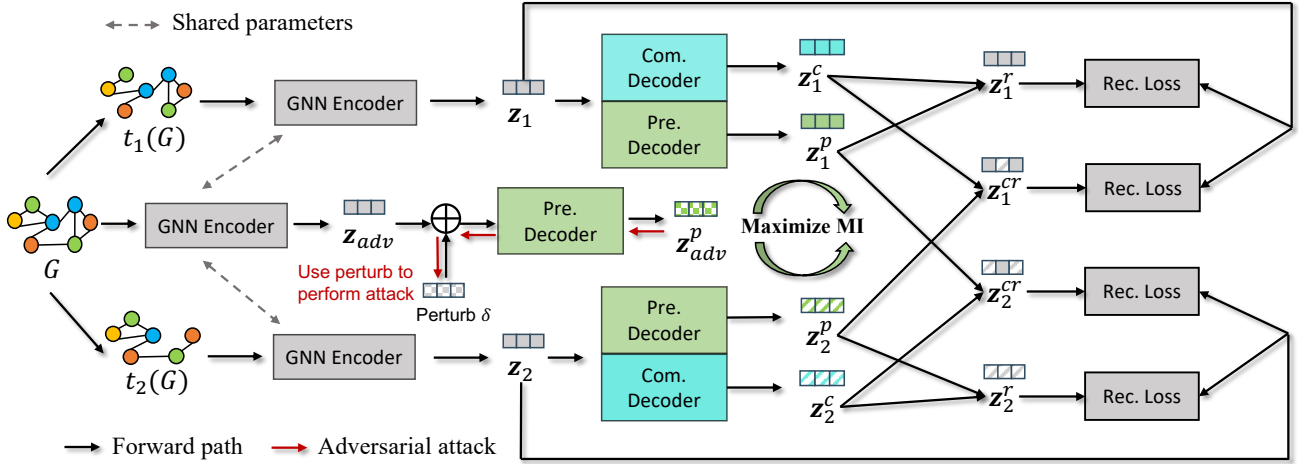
Shared parameters

$t_1(G)$

GNN Encoder

$\boldsymbol{z}_1$

Com. Decoder

Pre. Decoder

$\boldsymbol{z}_1^c$

$\boldsymbol{z}_1^p$

$\boldsymbol{z}_1^r$

$\boldsymbol{z}_1^{cr}$

Rec. Loss

Rec. Loss

$G$

GNN Encoder

$\boldsymbol{z}_{adv}$

Pre. Decoder

$\boldsymbol{z}_{adv}^p$

Maximize MI

Use perturb to perform attack

Perturb $\delta$

$t_2(G)$

GNN Encoder

$\boldsymbol{z}_2$

Pre. Decoder

Com. Decoder

$\boldsymbol{z}_2^p$

$\boldsymbol{z}_2^c$

$\boldsymbol{z}_2^{cr}$

$\boldsymbol{z}_2^r$

Rec. Loss

Rec. Loss

Forward path

Adversarial attack